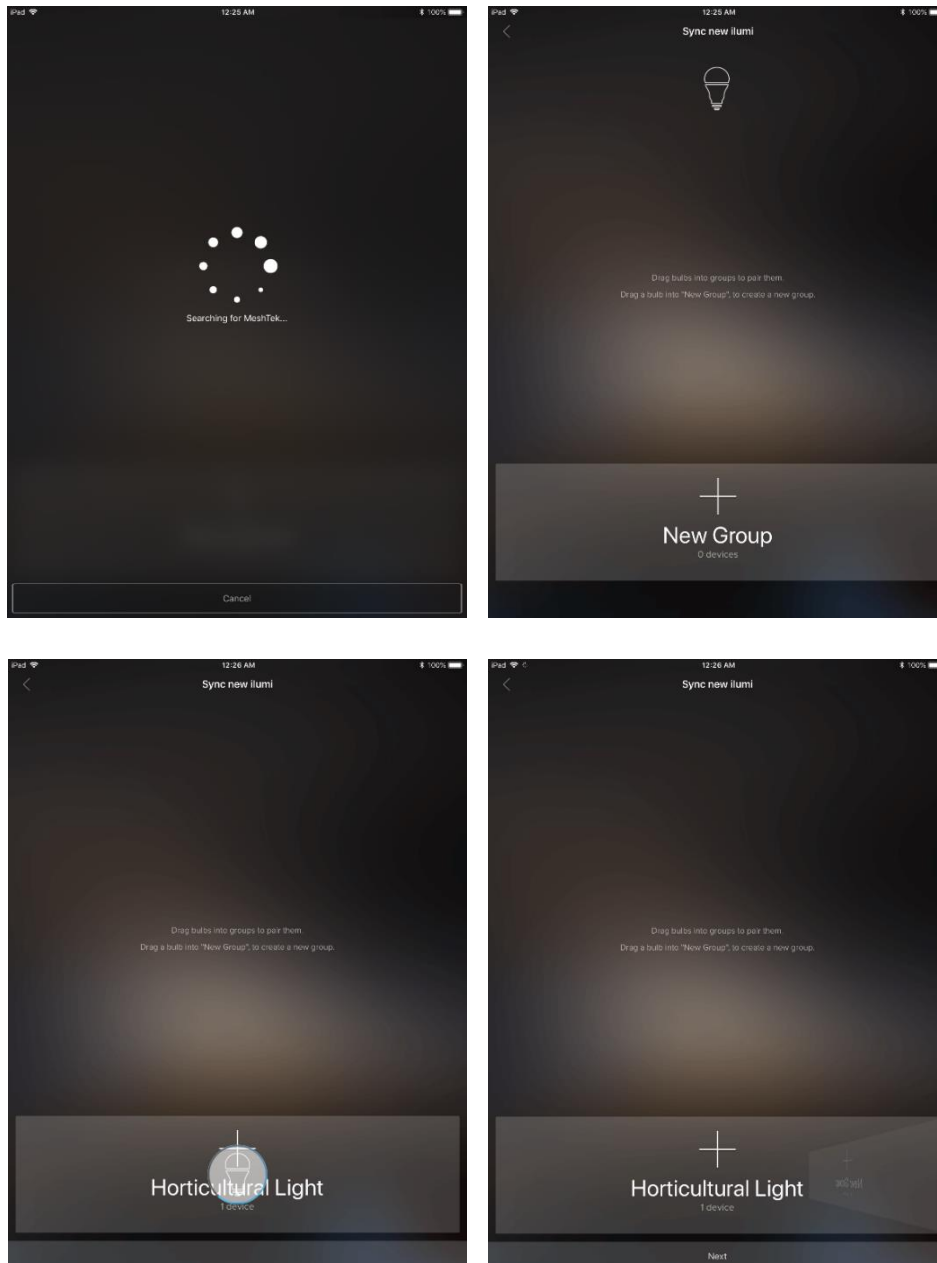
iPad
12:25 AM
100%

Searching for MeshTek...

Cancel

iPad
12:25 AM
100%
Sync new ilumi

Drag bulbs into groups to pair them.
Drag a bulb into "New Group", to create a new group.

New Group
0 devices

iPad
12:26 AM
100%
Sync new ilumi

Drag bulbs into groups to pair them.
Drag a bulb into "New Group", to create a new group.

Horticultural Light
1 device

iPad
12:26 AM
100%
Sync new ilumi

Drag bulbs into groups to pair them.
Drag a bulb into "New Group", to create a new group.

Horticultural Light
1 device

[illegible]

Next